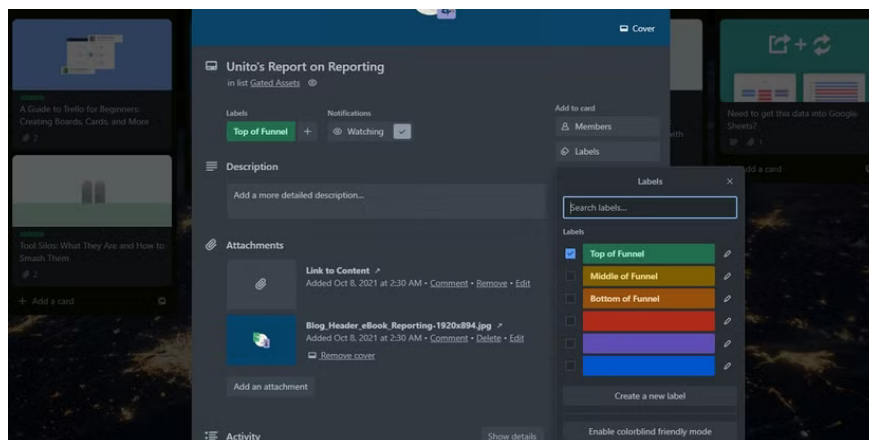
Cover

Unito's Report on Reporting
in list Gated Assets

Labels
Top of Funnel +

Notifications
Watching

Add to card
Members
Labels

Description
Add a more detailed description...

Attachments

Link to Content
Added Oct 8, 2021 at 2:30 AM • Comment • Remove • Edit

Blog_Header_eBook_Reporting-1920x894.jpg
Added Oct 8, 2021 at 2:30 AM • Comment • Delete • Edit
Remove cover

Add an attachment

Activity
Show details

A Guide to Trello for Beginners: Creating Boards, Cards, and More
2

Tool Silos: What They Are and How to Smash Them
2

+ Add a card

Need to get this data into Google Sheets?
1

Add a card

Labels
Search labels...
Labels
Top of Funnel
Middle of Funnel
Bottom of Funnel

Create a new label

Enable colorblind friendly mode